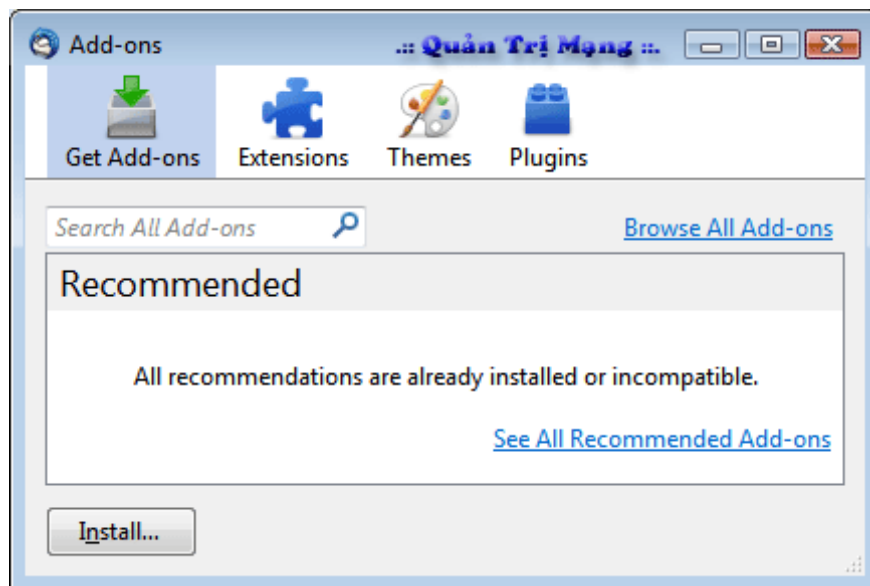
Add-ons
.:: Quản Trị Mạng ::.

Get Add-ons
Extensions
Themes
Plugins

Search All Add-ons
Browse All Add-ons

Recommended

All recommendations are already installed or incompatible.

See All Recommended Add-ons

Install...